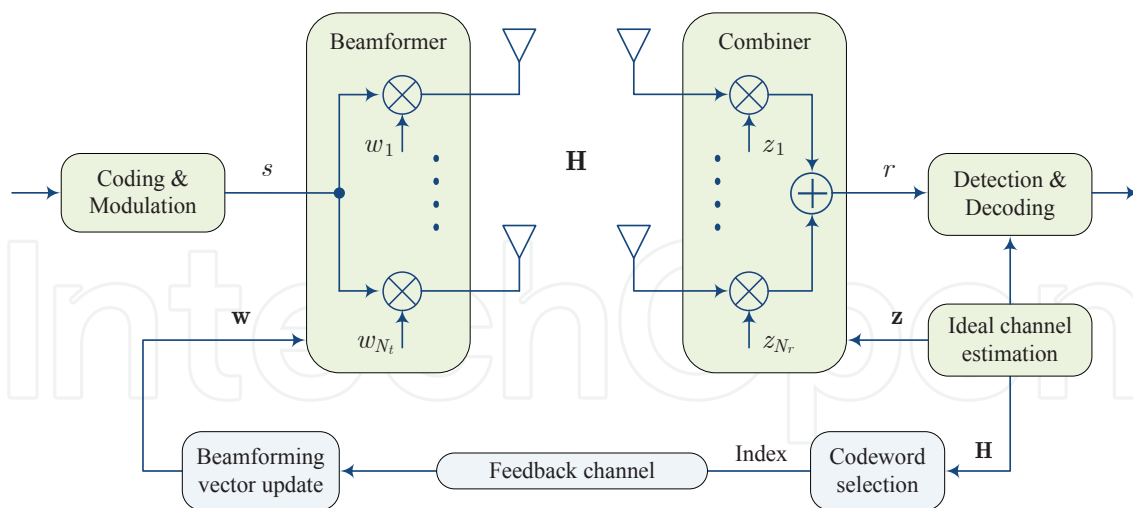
Beamformer

Combiner

Coding & Modulation

$s$

$w_1$

$\mathbf{H}$

$z_1$

$r$

Detection & Decoding

$\mathbf{w}$

$w_{N_t}$

$z_{N_r}$

$\mathbf{z}$

Ideal channel estimation

Beamforming vector update

Feedback channel

Index

Codeword selection

$\mathbf{H}$

IntechOpen